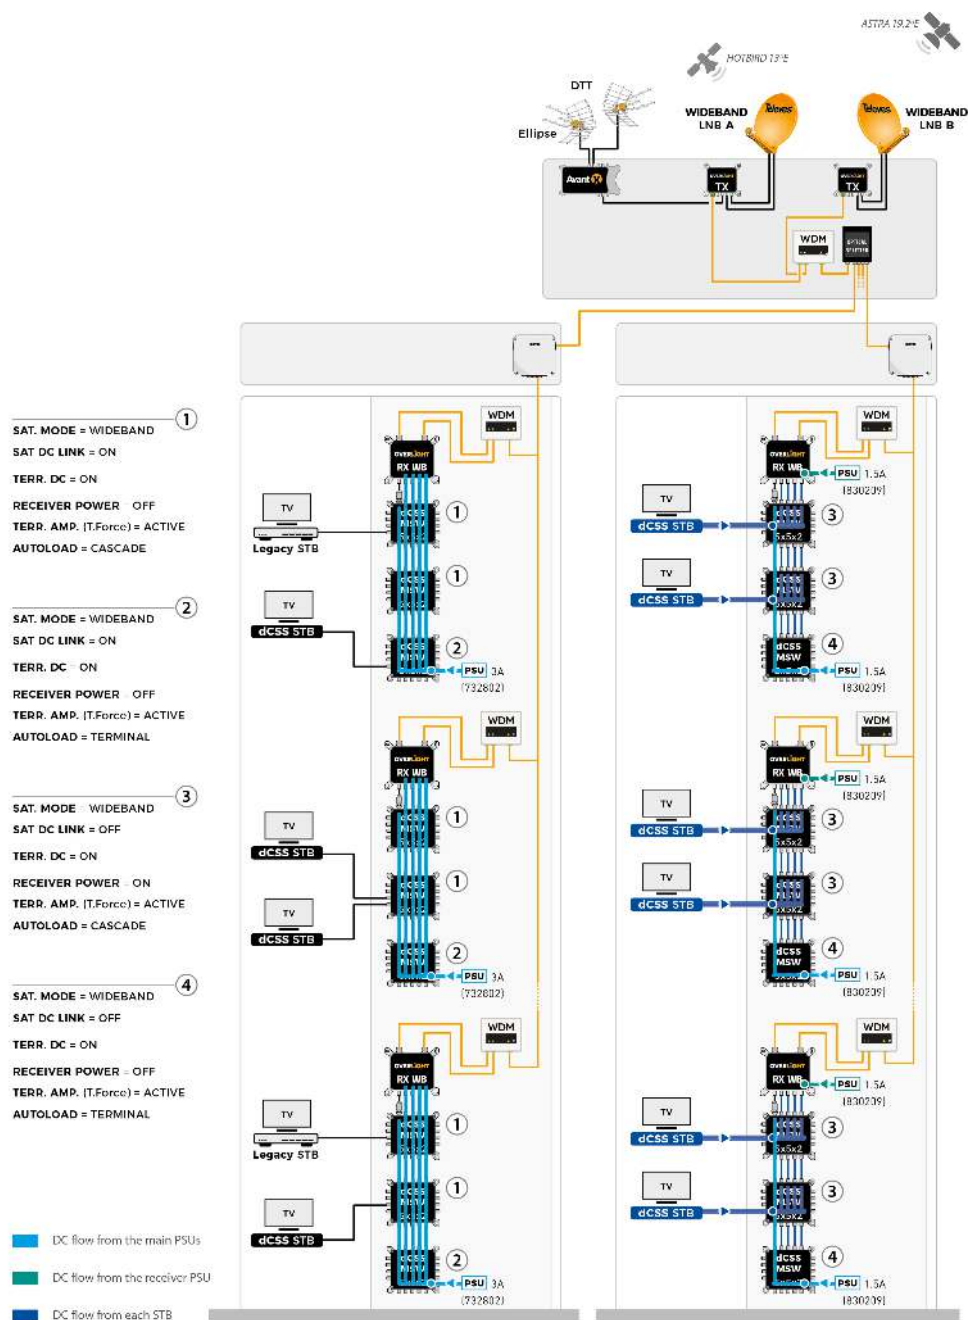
ASTRA 19.2°E

HOTBIRD 13°E

DTT

Ellipse

WIDEBAND LNB A

WIDEBAND LNB B

Televes

Televes

Avant X

TX

TX

WDM

1
SAT. MODE = WIDEBAND
SAT DC LINK = ON
TERR. DC = ON
RECEIVER POWER = OFF
TERR. AMP. (T.Force) = ACTIVE
AUTOLOAD = CASCADE

2
SAT. MODE = WIDEBAND
SAT DC LINK = ON
TERR. DC = ON
RECEIVER POWER = OFF
TERR. AMP. (T.Force) = ACTIVE
AUTOLOAD = TERMINAL

3
SAT. MODE = WIDEBAND
SAT DC LINK = OFF
TERR. DC = ON
RECEIVER POWER = ON
TERR. AMP. (T.Force) = ACTIVE
AUTOLOAD = CASCADE

4
SAT. MODE = WIDEBAND
SAT DC LINK = OFF
TERR. DC = ON
RECEIVER POWER = OFF
TERR. AMP. (T.Force) = ACTIVE
AUTOLOAD = TERMINAL

WDM
RX WB
TV
Legacy STB
1
1
TV
dCSS STB
2
PSU 3A (732802)

WDM
RX WB
TV
dCSS STB
1
1
TV
dCSS STB
2
PSU 3A (732802)

WDM
RX WB
TV
Legacy STB
1
1
TV
dCSS STB
2
PSU 3A (732802)

WDM
RX WB
PSU 1.5A (830209)
TV
dCSS STB
5x5x2
3
TV
dCSS STB
5x5x2
3
dCSS MSW
4
PSU 1.5A (830209)

WDM
RX WB
PSU 1.5A (830209)
TV
dCSS STB
5x5x2
3
TV
dCSS STB
5x5x2
3
dCSS MSW
4
PSU 1.5A (830209)

WDM
RX WB
PSU 1.5A (830209)
TV
dCSS STB
5x5x2
3
TV
dCSS STB
5x5x2
3
dCSS MSW
4
PSU 1.5A (830209)

DC flow from the main PSUs
DC flow from the receiver PSU
DC flow from each STB